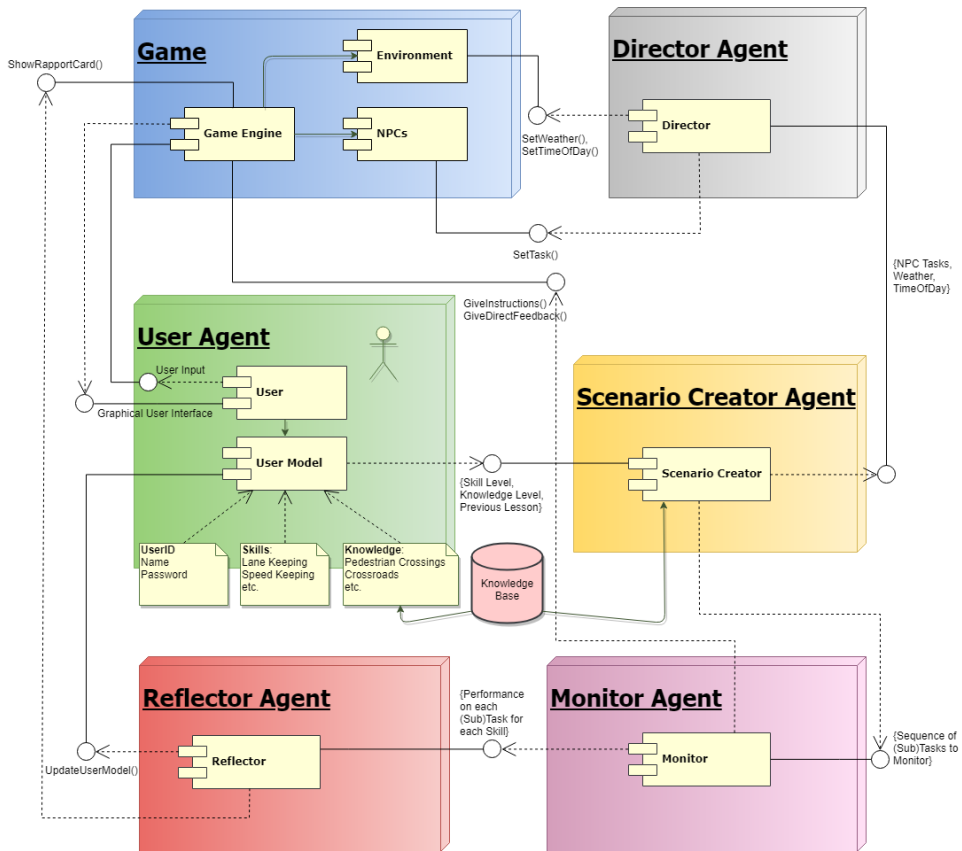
Game

Environment

Game Engine

NPCs

Director Agent

Director

ShowRapportCard()

SetWeather(), SetTimeOfDay()

SetTask()

GiveInstructions() GiveDirectFeedback()

{NPC Tasks, Weather, TimeOfDay}

User Agent

User Input

User

Graphical User Interface

User Model

{Skill Level, Knowledge Level, Previous Lesson}

Scenario Creator Agent

Scenario Creator

UserID
Name
Password

Skills:
Lane Keeping
Speed Keeping
etc.

Knowledge:
Pedestrian Crossings
Crossroads
etc.

Knowledge Base

Reflector Agent

Reflector

UpdateUserModel()

{Performance on each (Sub)Task for each Skill}

Monitor Agent

Monitor

{Sequence of (Sub)Tasks to Monitor}